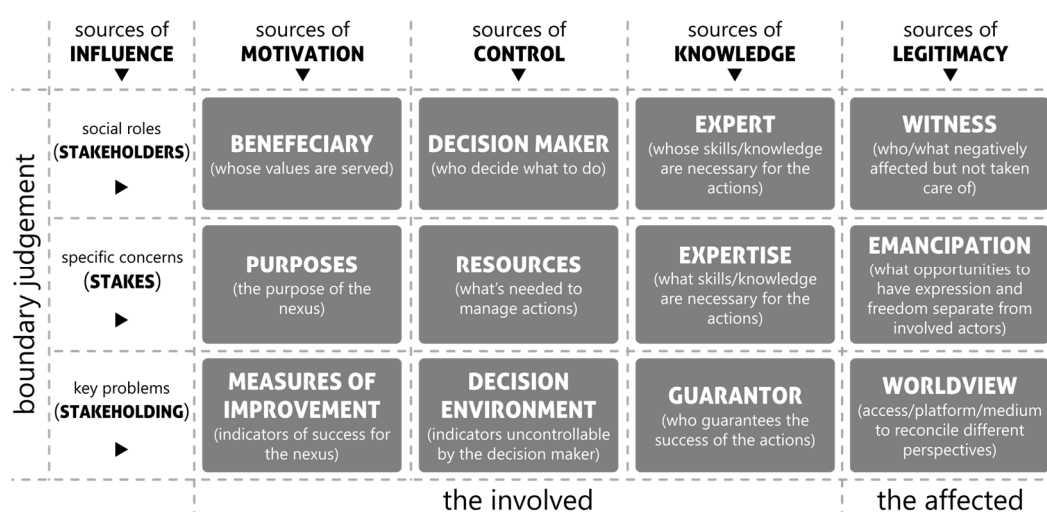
| | sources of **INFLUENCE** ▼ | sources of **MOTIVATION** ▼ | sources of **CONTROL** ▼ | sources of **KNOWLEDGE** ▼ | sources of **LEGITIMACY** ▼ |
|---|---|---|---|---|---|
| boundary judgement | social roles (**STAKEHOLDERS**) ▶ | **BENEFECIARY** (whose values are served) | **DECISION MAKER** (who decide what to do) | **EXPERT** (whose skills/knowledge are necessary for the actions) | **WITNESS** (who/what negatively affected but not taken care of) |
| | specific concerns (**STAKES**) ▶ | **PURPOSES** (the purpose of the nexus) | **RESOURCES** (what's needed to manage actions) | **EXPERTISE** (what skills/knowledge are necessary for the actions) | **EMANCIPATION** (what opportunities to have expression and freedom separate from involved actors) |
| | key problems (**STAKEHOLDING**) ▶ | **MEASURES OF IMPROVEMENT** (indicators of success for the nexus) | **DECISION ENVIRONMENT** (indicators uncontrollable by the decision maker) | **GUARANTOR** (who guarantees the success of the actions) | **WORLDVIEW** (access/platform/medium to reconcile different perspectives) |

the involved

the affected